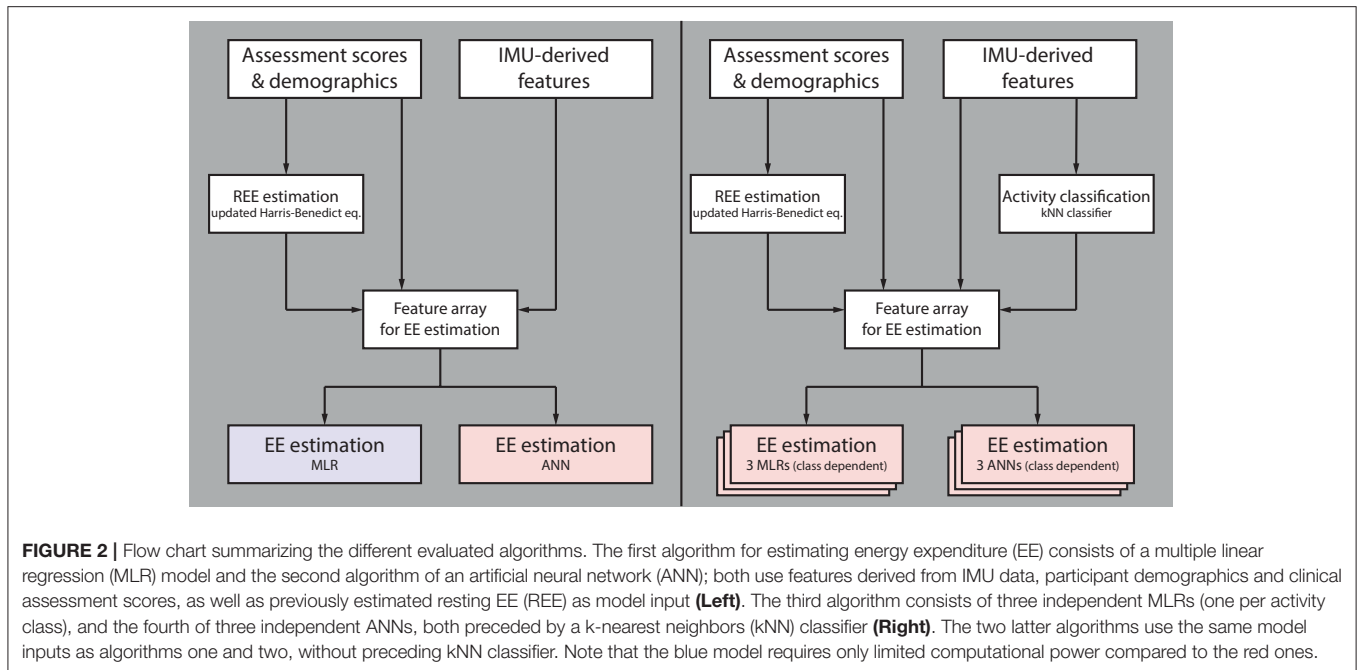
Assessment scores & demographics

IMU-derived features

REE estimation
updated Harris-Benedict eq.

Feature array for EE estimation

EE estimation
MLR

EE estimation
ANN

Assessment scores & demographics

IMU-derived features

REE estimation
updated Harris-Benedict eq.

Activity classification
kNN classifier

Feature array for EE estimation

EE estimation
3 MLRs (class dependent)

EE estimation
3 ANNs (class dependent)

**FIGURE 2 |** Flow chart summarizing the different evaluated algorithms. The first algorithm for estimating energy expenditure (EE) consists of a multiple linear regression (MLR) model and the second algorithm of an artificial neural network (ANN); both use features derived from IMU data, participant demographics and clinical assessment scores, as well as previously estimated resting EE (REE) as model input **(Left)**. The third algorithm consists of three independent MLRs (one per activity class), and the fourth of three independent ANNs, both preceded by a k-nearest neighbors (kNN) classifier **(Right)**. The two latter algorithms use the same model inputs as algorithms one and two, without preceding kNN classifier. Note that the blue model requires only limited computational power compared to the red ones.